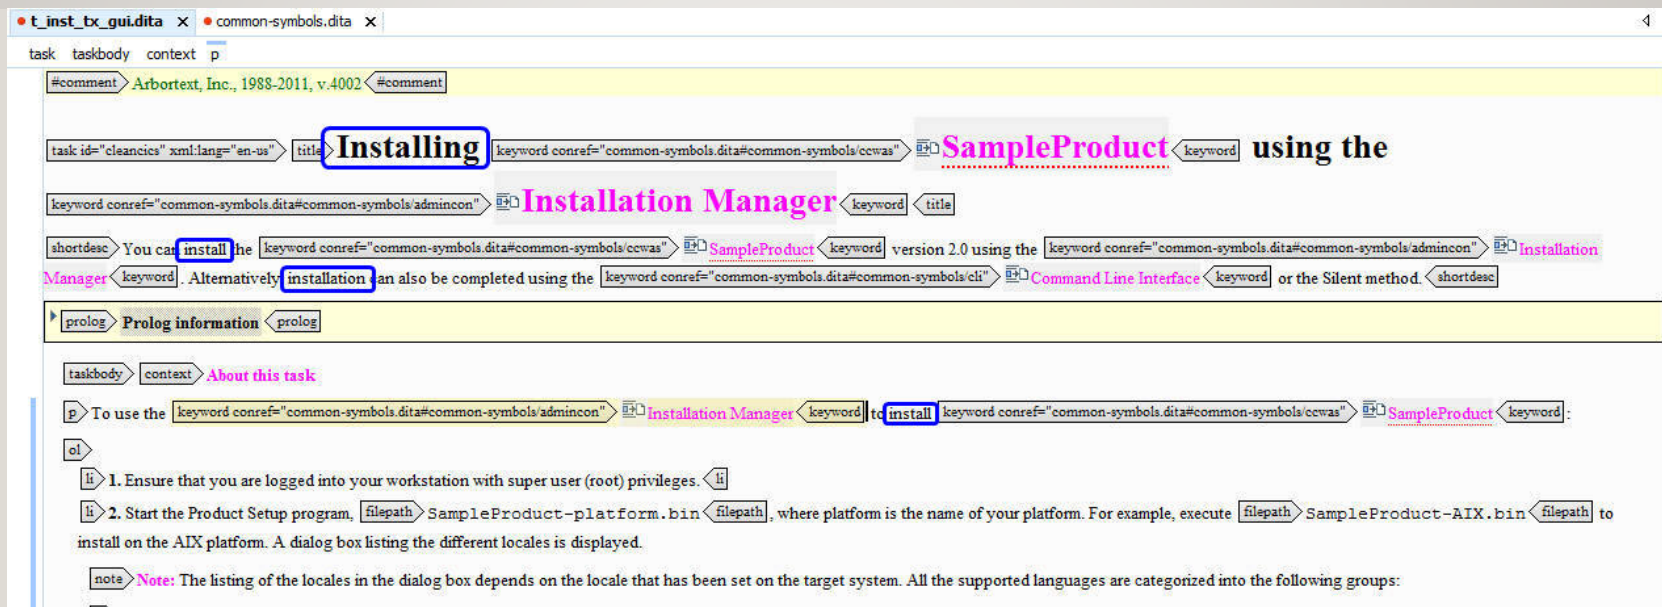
t_inst_tx_gui.dita × common-symbols.dita ×

task taskbody context p

#comment Arbortext, Inc., 1988-2011, v.4002 #comment

task id="cleancics" xml:lang="en-us" title Installing keyword conref="common-symbols.dita#common-symbols/ccwas" SampleProduct keyword using the keyword conref="common-symbols.dita#common-symbols/admincon" Installation Manager keyword title

shortdesc You can install the keyword conref="common-symbols.dita#common-symbols/ccwas" SampleProduct keyword version 2.0 using the keyword conref="common-symbols.dita#common-symbols/admincon" Installation Manager keyword . Alternatively installation can also be completed using the keyword conref="common-symbols.dita#common-symbols/cli" Command Line Interface keyword or the Silent method. shortdesc

prolog Prolog information prolog

taskbody context About this task

p To use the keyword conref="common-symbols.dita#common-symbols/admincon" Installation Manager keyword to install keyword conref="common-symbols.dita#common-symbols/ccwas" SampleProduct keyword :

ol

li 1. Ensure that you are logged into your workstation with super user (root) privileges. li

li 2. Start the Product Setup program, filepath SampleProduct-platform.bin filepath , where platform is the name of your platform. For example, execute filepath SampleProduct-AIX.bin filepath to install on the AIX platform. A dialog box listing the different locales is displayed.

note Note: The listing of the locales in the dialog box depends on the locale that has been set on the target system. All the supported languages are categorized into the following groups: